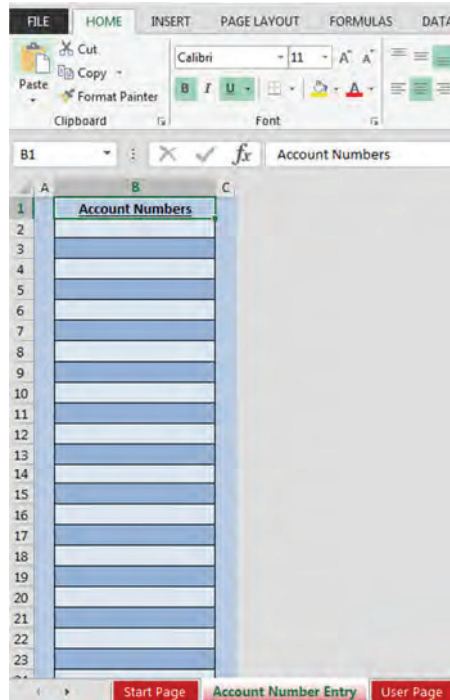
FILE HOME INSERT PAGE LAYOUT FORMULAS DATA

Cut
Copy
Paste
Format Painter
Clipboard

Calibri 11
B I U
Font

B1 $fx$ Account Numbers

| | A | B | C |
|---|---|---|---|
| 1 | | Account Numbers | |
| 2 | | | |
| 3 | | | |
| 4 | | | |
| 5 | | | |
| 6 | | | |
| 7 | | | |
| 8 | | | |
| 9 | | | |
| 10 | | | |
| 11 | | | |
| 12 | | | |
| 13 | | | |
| 14 | | | |
| 15 | | | |
| 16 | | | |
| 17 | | | |
| 18 | | | |
| 19 | | | |
| 20 | | | |
| 21 | | | |
| 22 | | | |
| 23 | | | |

Start Page | Account Number Entry | User Page